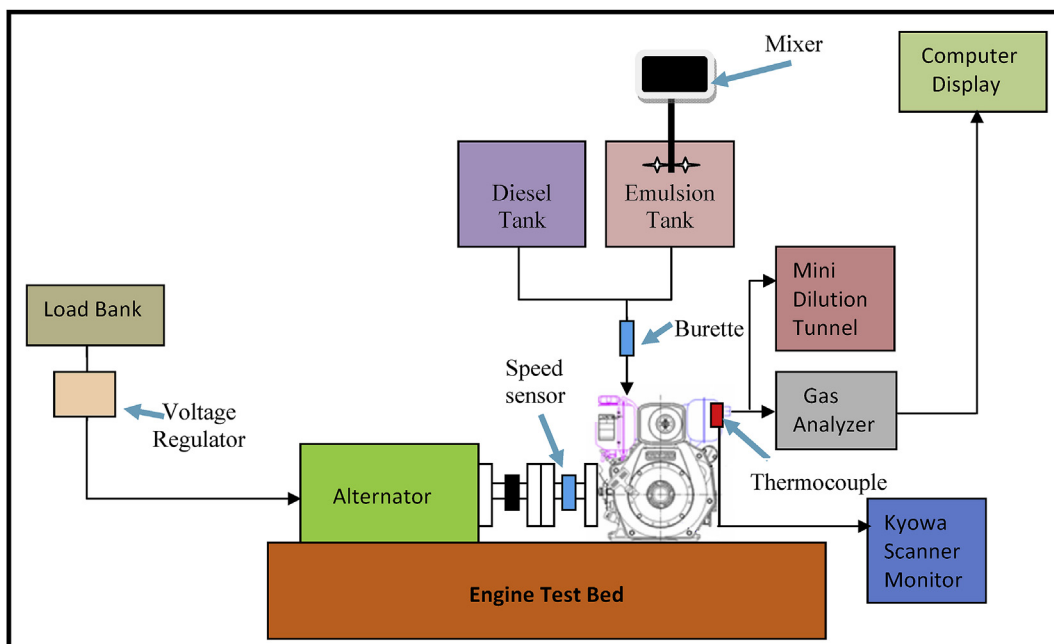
Mixer

Computer Display

Diesel Tank

Emulsion Tank

Mini Dilution Tunnel

Load Bank

Burette

Speed sensor

Voltage Regulator

Gas Analyzer

Thermocouple

Alternator

Kyowa Scanner Monitor

Engine Test Bed